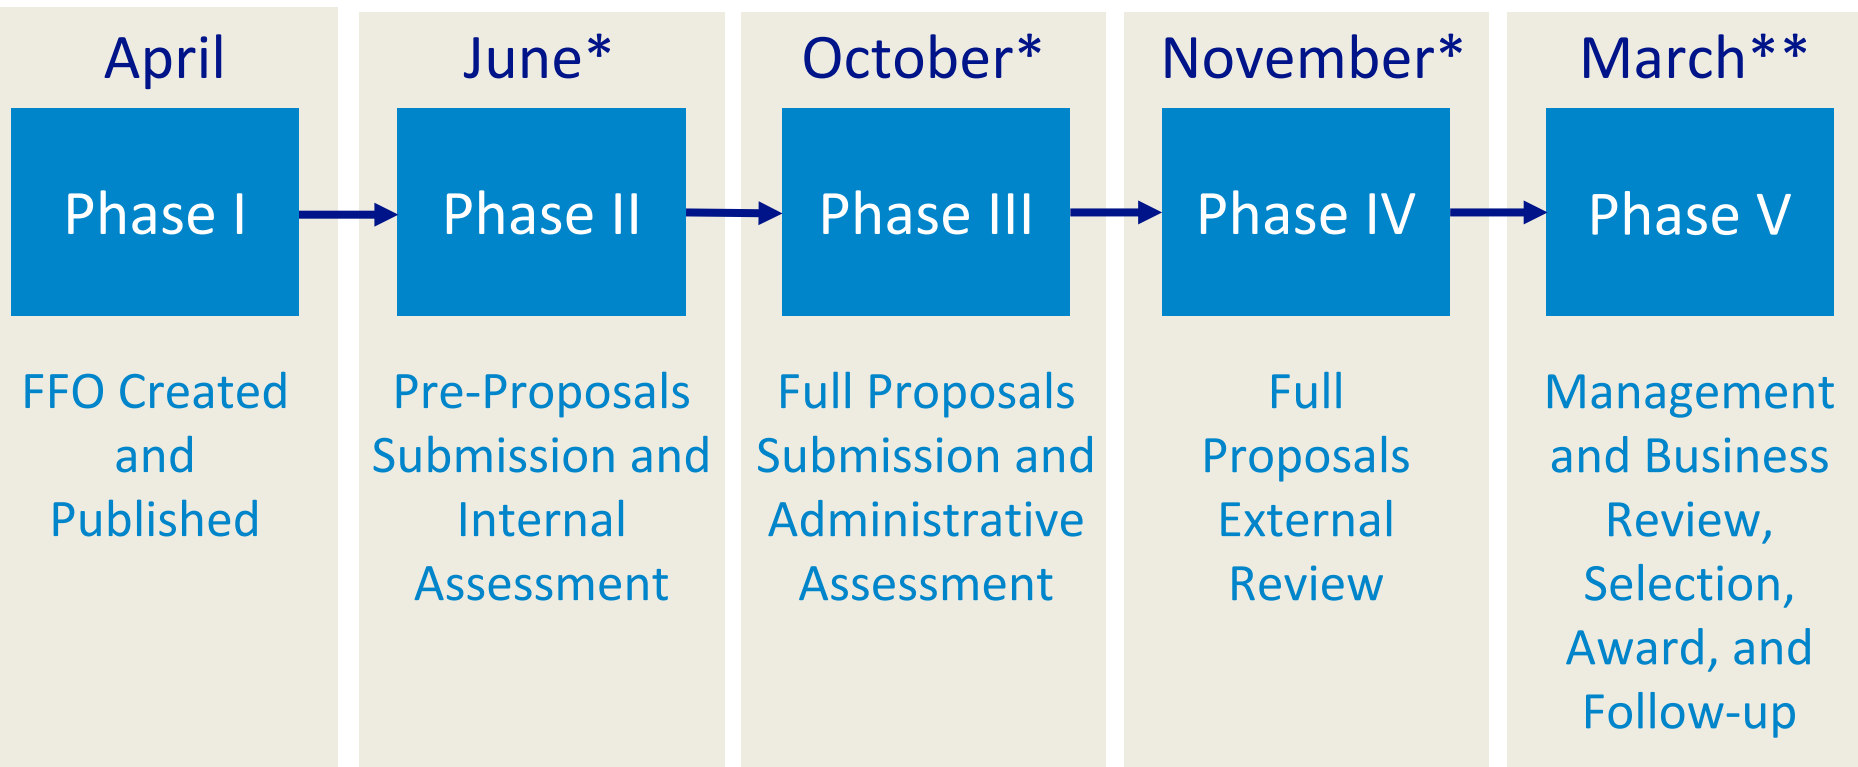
April

Phase I

FFO Created and Published

June*

Phase II

Pre-Proposals Submission and Internal Assessment

October*

Phase III

Full Proposals Submission and Administrative Assessment

November*

Phase IV

Full Proposals External Review

March**

Phase V

Management and Business Review, Selection, Award, and Follow-up